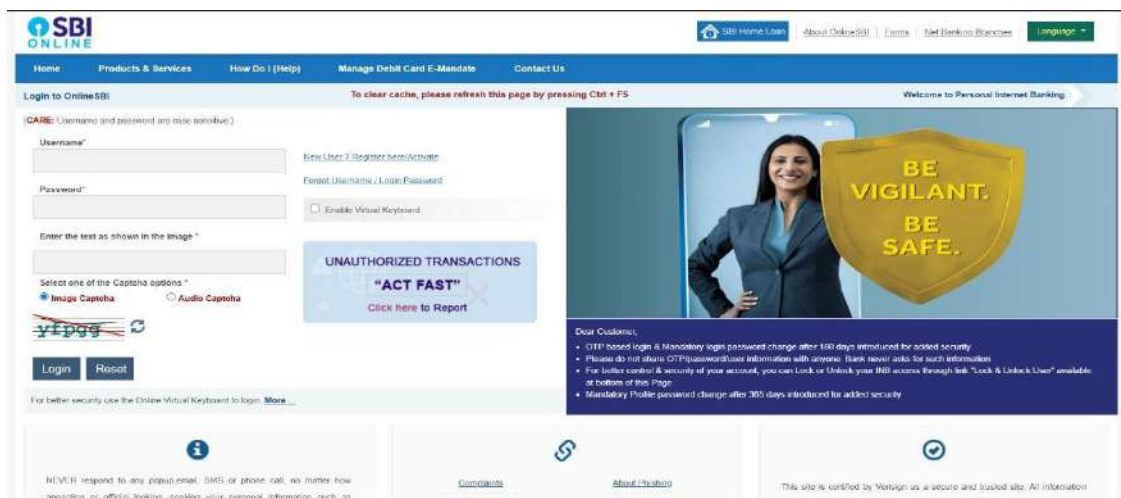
SBI ONLINE

SBI Home Loan | About OnlineSBI | Forms | Net Banking Branches | Language

Home | Products & Services | How Do I (Help) | Manage Debit Card E-Mandate | Contact Us

Login to OnlineSBI

To clear cache, please refresh this page by pressing Ctrl + F5

Welcome to Personal Internet Banking

(CARE: Username and password are case sensitive.)

Username*

Password*

New User ? Register here/Activate

Forgot Username / Login Password

Enable Virtual Keyboard

Enter the text as shown in the image *

Select one of the Captcha options *

Image Captcha

Audio Captcha

yfpgg

Login

Reset

For better security use the Online Virtual Keyboard to login. More...

UNAUTHORIZED TRANSACTIONS

"ACT FAST"

Click here to Report

BE VIGILANT. BE SAFE.

Dear Customer,

• OTP based login & Mandatory login password change after 180 days introduced for added security.
• Please do not share OTP/password/user information with anyone. Bank never asks for such information.
• For better control & security of your account, you can Lock or Unlock your INB access through link "Lock & Unlock User" available at bottom of this Page.
• Mandatory Profile password change after 365 days introduced for added security.

NEVER respond to any popup,email, SMS or phone call, no matter how appealing or official looking, seeking your personal information such as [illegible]

Complaints

About Phishing

This site is certified by Verisign as a secure and trusted site. All information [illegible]